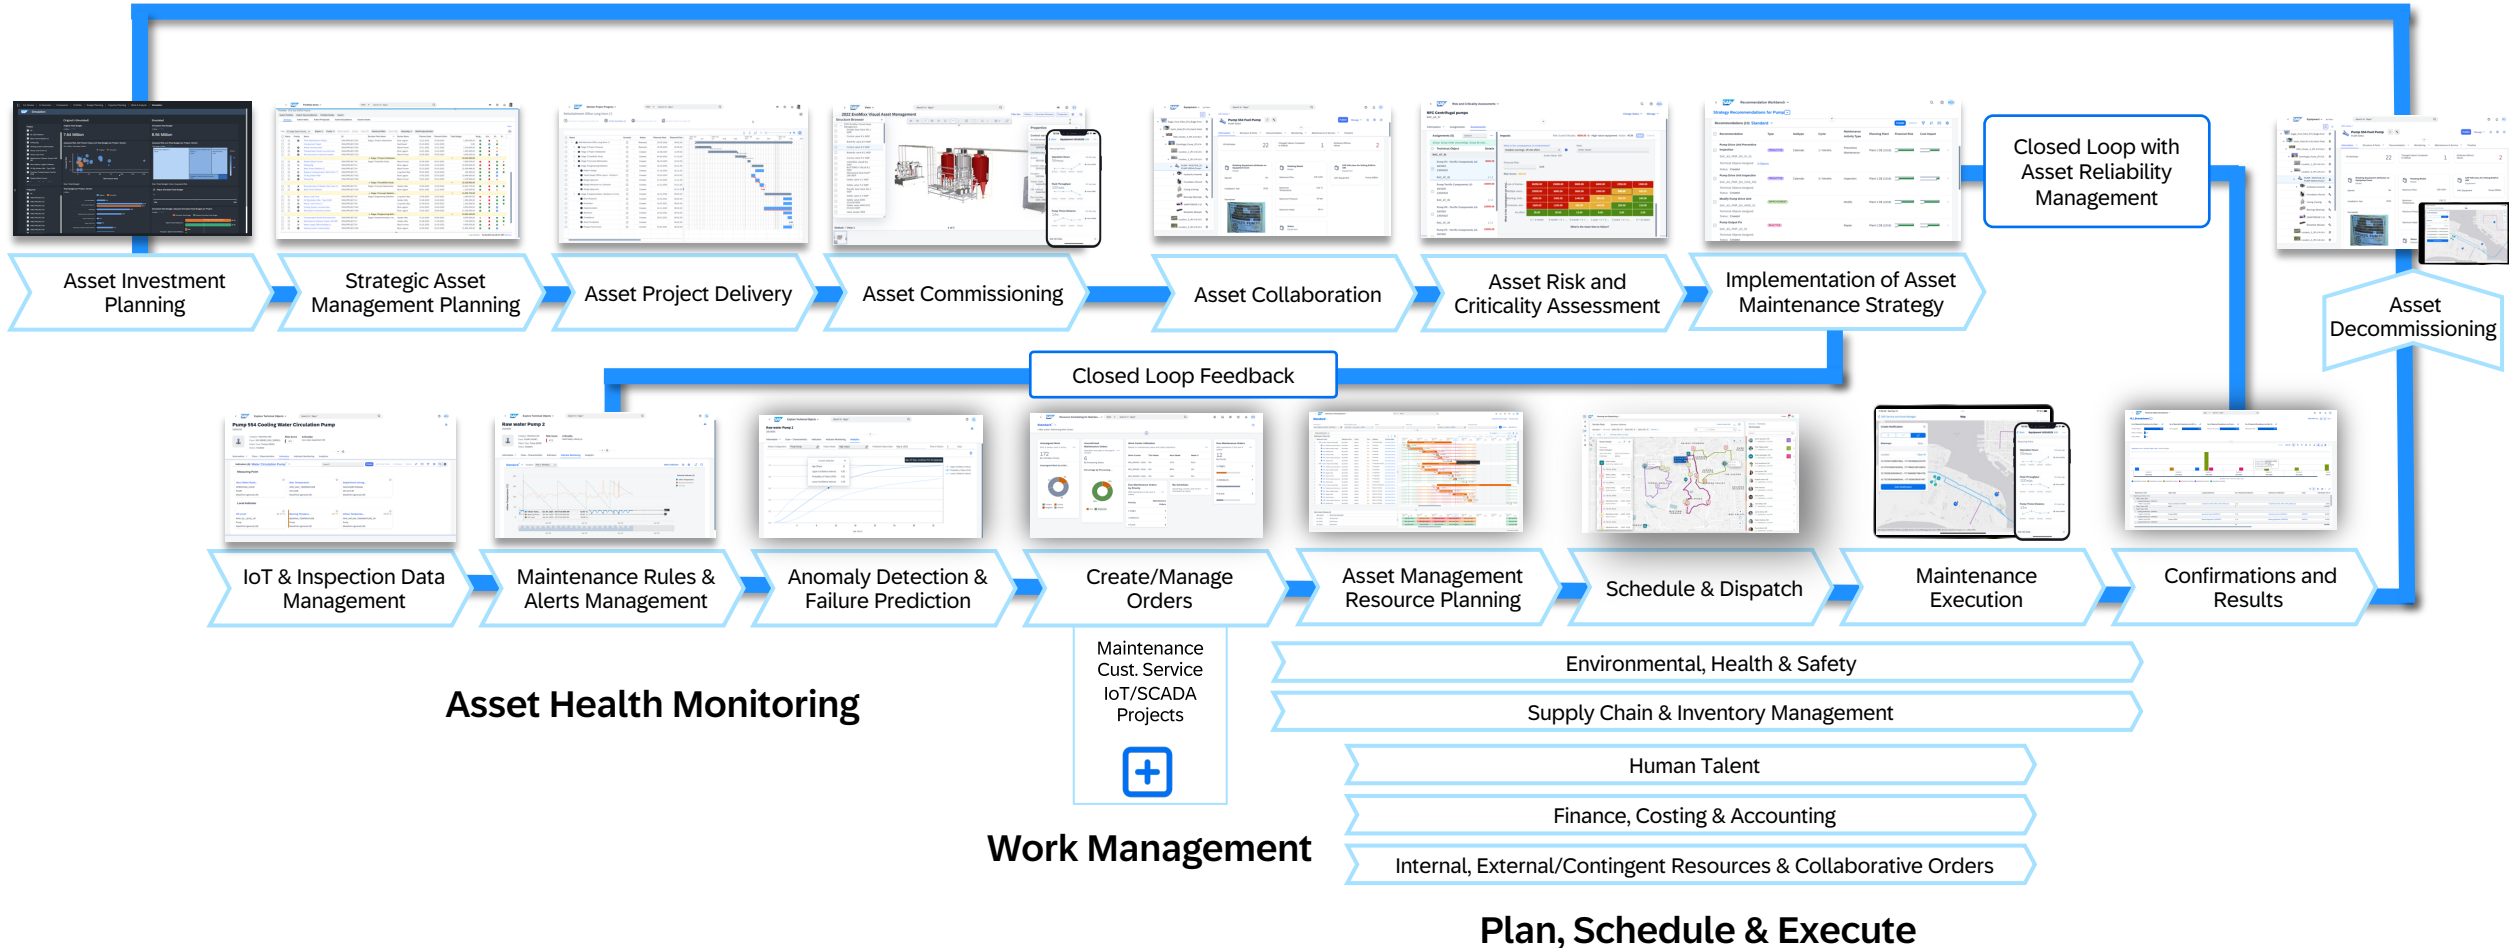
Asset Investment Planning

Strategic Asset Management Planning

Asset Project Delivery

Asset Commissioning

Asset Collaboration

Asset Risk and Criticality Assessment

Implementation of Asset Maintenance Strategy

Closed Loop with Asset Reliability Management

Asset Decommissioning

Closed Loop Feedback

IoT & Inspection Data Management

Maintenance Rules & Alerts Management

Anomaly Detection & Failure Prediction

Create/Manage Orders

Asset Management Resource Planning

Schedule & Dispatch

Maintenance Execution

Confirmations and Results

Maintenance
Cust. Service
IoT/SCADA
Projects

Environmental, Health & Safety

Supply Chain & Inventory Management

Human Talent

Finance, Costing & Accounting

Internal, External/Contingent Resources & Collaborative Orders

Asset Health Monitoring

Work Management

Plan, Schedule & Execute